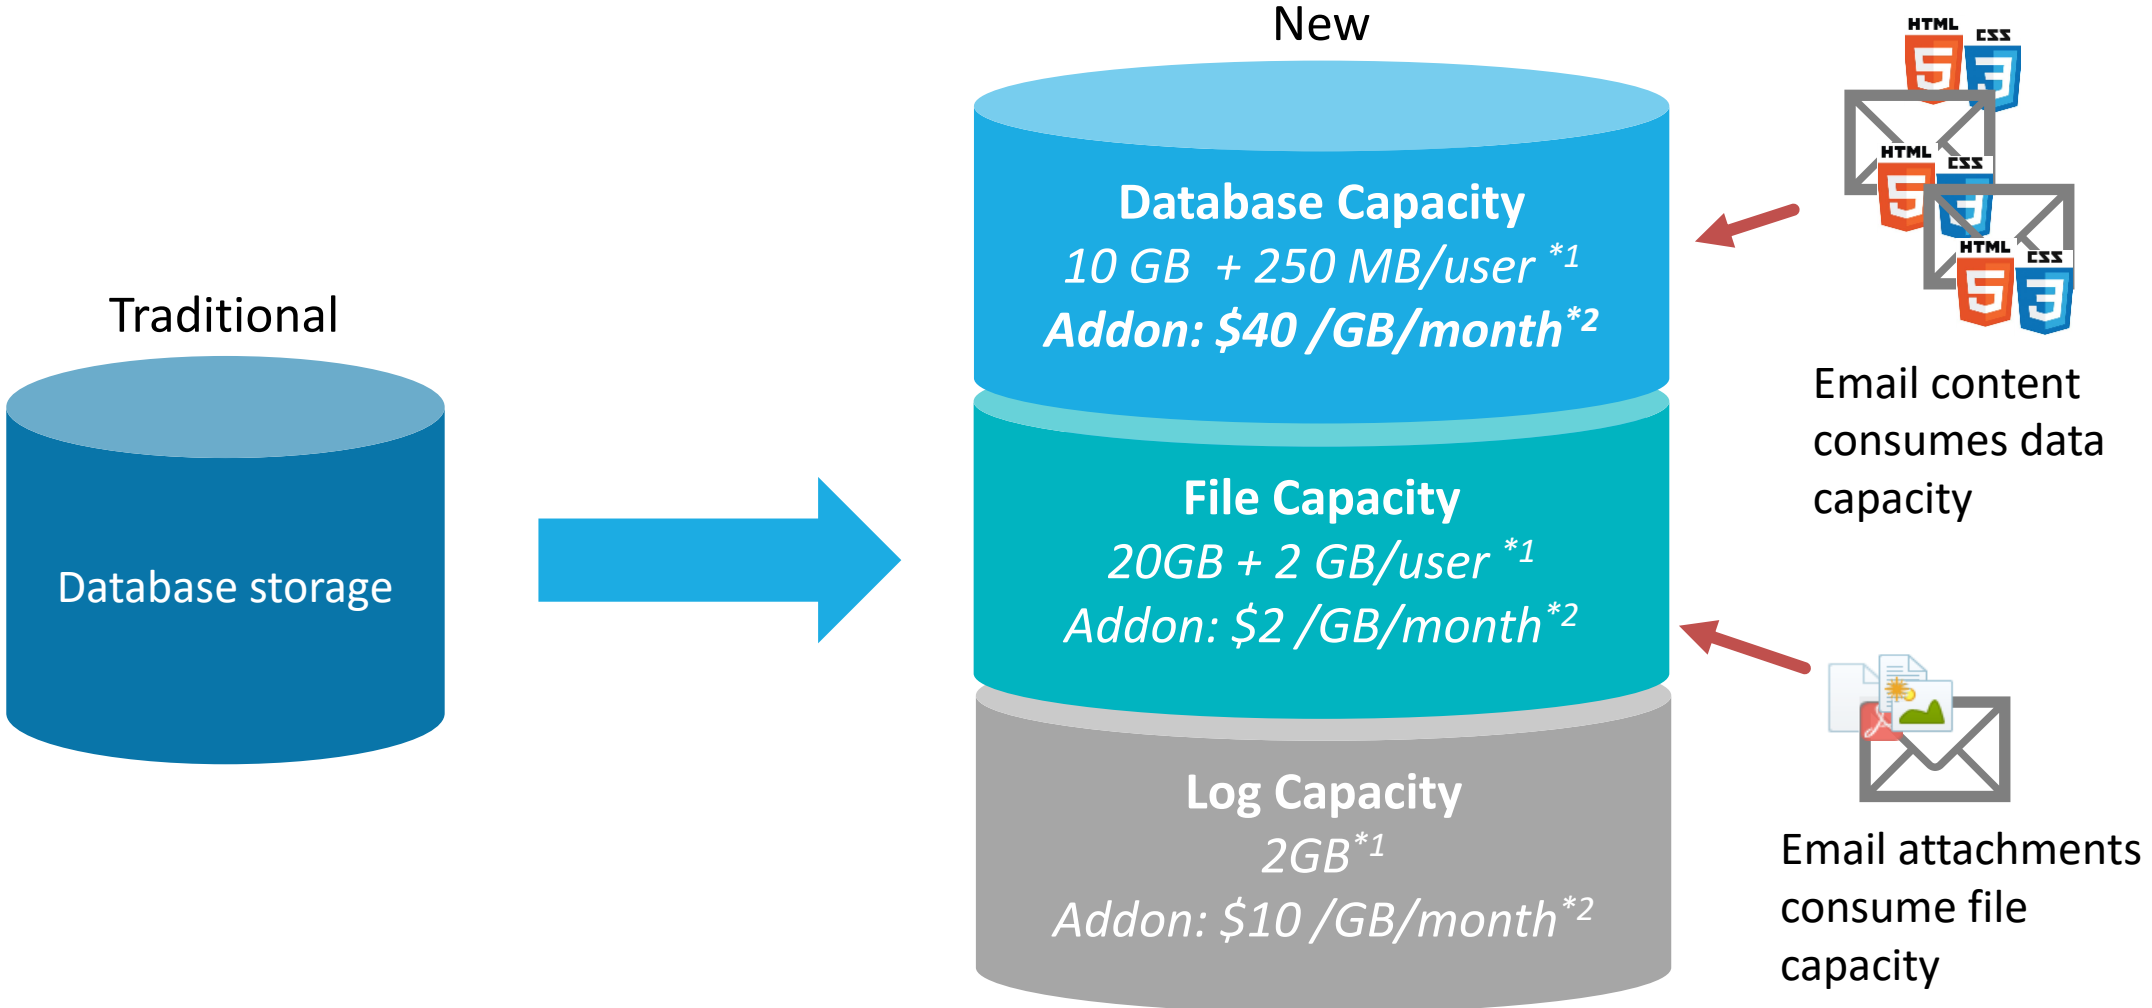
Traditional

Database storage

New

Database Capacity
10 GB + 250 MB/user $^{*1}$
Addon: \$40 /GB/month$^{*2}$

File Capacity
20GB + 2 GB/user $^{*1}$
Addon: \$2 /GB/month$^{*2}$

Log Capacity
2GB$^{*1}$
Addon: \$10 /GB/month$^{*2}$

HTML CSS
HTML CSS
HTML CSS

Email content consumes data capacity

Email attachments consume file capacity